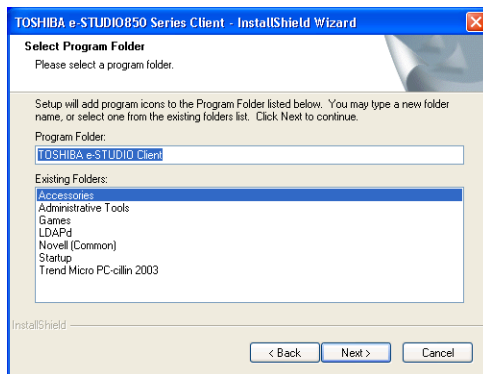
TOSHIBA e-STUDIO850 Series Client - InstallShield Wizard

Select Program Folder

Please select a program folder.

Setup will add program icons to the Program Folder listed below. You may type a new folder name, or select one from the existing folders list. Click Next to continue.

Program Folder:

TOSHIBA e-STUDIO Client

Existing Folders:

Accessories
Administrative Tools
Games
LDAPd
Novell (Common)
Startup
Trend Micro PC-cillin 2003

InstallShield

< Back

Next >

Cancel